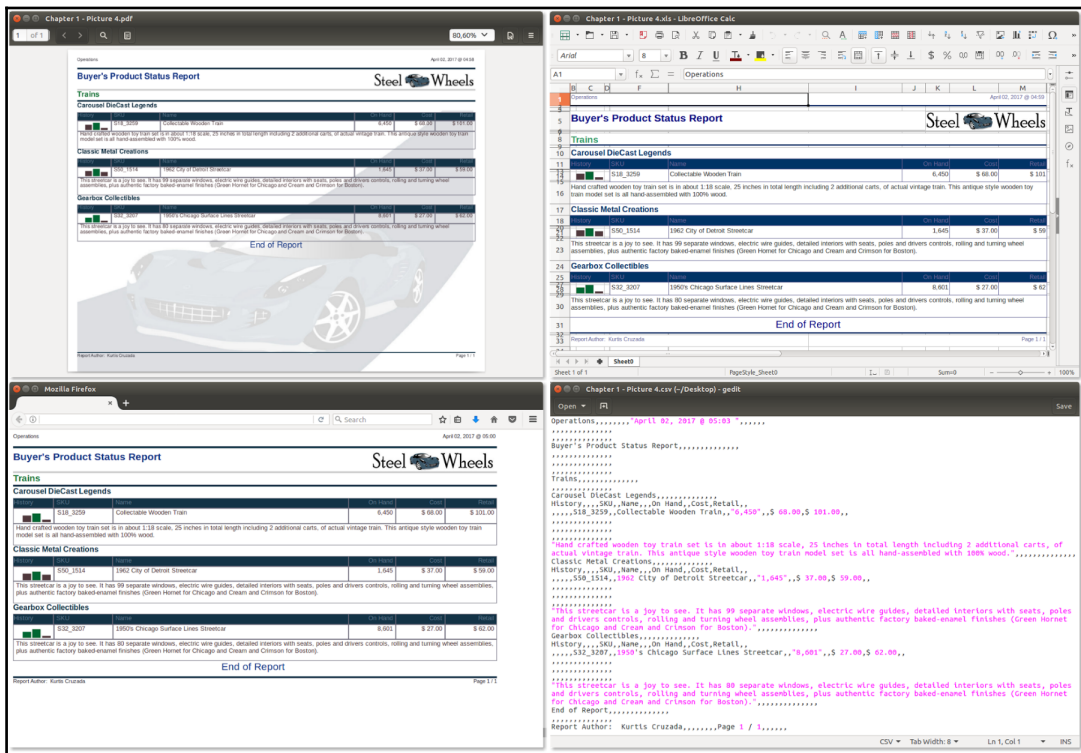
Chapter 1 - Picture 4.pdf

1 of 1

80,60%

Operations

April 02, 2017 @ 04:59

Buyer's Product Status Report

Steel Wheels

Trains

Carousel DieCast Legends

| History | SKU | Name | On Hand | Cost | Retail |
|---|---|---|---|---|---|
| | S18_3259 | Collectable Wooden Train | 6,450 | $ 68.00 | $ 101.00 |

Hand crafted wooden toy train set is in about 1:18 scale, 25 inches in total length including 2 additional carts, of actual vintage train. This antique style wooden toy train model set is all hand-assembled with 100% wood.

Classic Metal Creations

| History | SKU | Name | On Hand | Cost | Retail |
|---|---|---|---|---|---|
| | S50_1514 | 1962 City of Detroit Streetcar | 1,645 | $ 37.00 | $ 59.00 |

This streetcar is a joy to see. It has 99 separate windows, electric wire guides, detailed interiors with seats, poles and drivers controls, rolling and turning wheel assemblies, plus authentic factory baked-enamel finishes (Green Hornet for Chicago and Cream and Crimson for Boston).

Gearbox Collectibles

| History | SKU | Name | On Hand | Cost | Retail |
|---|---|---|---|---|---|
| | S32_3207 | 1950's Chicago Surface Lines Streetcar | 8,601 | $ 27.00 | $ 62.00 |

This streetcar is a joy to see. It has 80 separate windows, electric wire guides, detailed interiors with seats, poles and drivers controls, rolling and turning wheel assemblies, plus authentic factory baked-enamel finishes (Green Hornet for Chicago and Cream and Crimson for Boston).

End of Report

Report Author: Kurtis Cruzada

Page 1 / 1

Chapter 1 - Picture 4.xls - LibreOffice Calc

Arial 8

A1 Operations

Operations April 02, 2017 @ 04:59

Buyer's Product Status Report

Steel Wheels

Trains

Carousel DieCast Legends

| History | SKU | Name | On Hand | Cost | Retail |
|---|---|---|---|---|---|
| | S18_3259 | Collectable Wooden Train | 6,450 | $ 68.00 | $ 101 |

Hand crafted wooden toy train set is in about 1:18 scale, 25 inches in total length including 2 additional carts, of actual vintage train. This antique style wooden toy train model set is all hand-assembled with 100% wood.

Classic Metal Creations

| History | SKU | Name | On Hand | Cost | Retail |
|---|---|---|---|---|---|
| | S50_1514 | 1962 City of Detroit Streetcar | 1,645 | $ 37.00 | $ 59 |

This streetcar is a joy to see. It has 99 separate windows, electric wire guides, detailed interiors with seats, poles and drivers controls, rolling and turning wheel assemblies, plus authentic factory baked-enamel finishes (Green Hornet for Chicago and Cream and Crimson for Boston).

Gearbox Collectibles

| History | SKU | Name | On Hand | Cost | Retail |
|---|---|---|---|---|---|
| | S32_3207 | 1950's Chicago Surface Lines Streetcar | 8,601 | $ 27.00 | $ 62 |

This streetcar is a joy to see. It has 80 separate windows, electric wire guides, detailed interiors with seats, poles and drivers controls, rolling and turning wheel assemblies, plus authentic factory baked-enamel finishes (Green Hornet for Chicago and Cream and Crimson for Boston).

End of Report

Report Author: Kurtis Cruzada Page 1 / 1

Sheet0

Sheet 1 of 1 PageStyle_Sheet0 Sum=0 100%

Mozilla Firefox

Search

Operations April 02, 2017 @ 05:00

Buyer's Product Status Report

Steel Wheels

Trains

Carousel DieCast Legends

| History | SKU | Name | On Hand | Cost | Retail |
|---|---|---|---|---|---|
| | S18_3259 | Collectable Wooden Train | 6,450 | $ 68.00 | $ 101.00 |

Hand crafted wooden toy train set is in about 1:18 scale, 25 inches in total length including 2 additional carts, of actual vintage train. This antique style wooden toy train model set is all hand-assembled with 100% wood.

Classic Metal Creations

| History | SKU | Name | On Hand | Cost | Retail |
|---|---|---|---|---|---|
| | S50_1514 | 1962 City of Detroit Streetcar | 1,645 | $ 37.00 | $ 59.00 |

This streetcar is a joy to see. It has 99 separate windows, electric wire guides, detailed interiors with seats, poles and drivers controls, rolling and turning wheel assemblies, plus authentic factory baked-enamel finishes (Green Hornet for Chicago and Cream and Crimson for Boston).

Gearbox Collectibles

| History | SKU | Name | On Hand | Cost | Retail |
|---|---|---|---|---|---|
| | S32_3207 | 1950's Chicago Surface Lines Streetcar | 8,601 | $ 27.00 | $ 62.00 |

This streetcar is a joy to see. It has 80 separate windows, electric wire guides, detailed interiors with seats, poles and drivers controls, rolling and turning wheel assemblies, plus authentic factory baked-enamel finishes (Green Hornet for Chicago and Cream and Crimson for Boston).

End of Report

Report Author: Kurtis Cruzada Page 1 / 1

Chapter 1 - Picture 4.csv (~/Desktop) - gedit

Open Save

Operations,,,,,,,,"April 02, 2017 @ 05:03 ",,,,,
,,,,,,,,,,,,,,
,,,,,,,,,,,,,,
Buyer's Product Status Report,,,,,,,,,,,,
,,,,,,,,,,,,,,
,,,,,,,,,,,,,,
,,,,,,,,,,,,,,
Trains,,,,,,,,,,,,,,
,,,,,,,,,,,,,,
Carousel DieCast Legends,,,,,,,,,,,,,
HIstory,,,,SKU,,Name,,,On Hand,,Cost,Retail,,
,,,,S18_3259,,Collectable Wooden Train,,"6,450",,$ 68.00,$ 101.00,,
,,,,,,,,,,,,,,
,,,,,,,,,,,,,,
"Hand crafted wooden toy train set is in about 1:18 scale, 25 inches in total length including 2 additional carts, of actual vintage train. This antique style wooden toy train model set is all hand-assembled with 100% wood.",,,,,,,,,,,,,,
Classic Metal Creations,,,,,,,,,,,,,
HIstory,,,,SKU,,Name,,,On Hand,,Cost,Retail,,
,,,,S50_1514,,1962 City of Detroit Streetcar,,"1,645",,$ 37.00,$ 59.00,,
,,,,,,,,,,,,,,
,,,,,,,,,,,,,,
,,,,,,,,,,,,,,
"This streetcar is a joy to see. It has 99 separate windows, electric wire guides, detailed interiors with seats, poles and drivers controls, rolling and turning wheel assemblies, plus authentic factory baked-enamel finishes (Green Hornet for Chicago and Cream and Crimson for Boston).",,,,,,,,,,,,,,
Gearbox Collectibles,,,,,,,,,,,,,
HIstory,,,,SKU,,Name,,,On Hand,,Cost,Retail,,
,,,,S32_3207,,1950's Chicago Surface Lines Streetcar,,"8,601",,$ 27.00,$ 62.00,,
,,,,,,,,,,,,,,
,,,,,,,,,,,,,,
,,,,,,,,,,,,,,
"This streetcar is a joy to see. It has 80 separate windows, electric wire guides, detailed interiors with seats, poles and drivers controls, rolling and turning wheel assemblies, plus authentic factory baked-enamel finishes (Green Hornet for Chicago and Cream and Crimson for Boston).",,,,,,,,,,,,,,
End of Report,,,,,,,,,,,,,
,,,,,,,,,,,,,,
Report Author: Kurtis Cruzada,,,,,,,,Page 1 / 1,,,,,

CSV Tab Width: 8 Ln 1, Col 1 INS